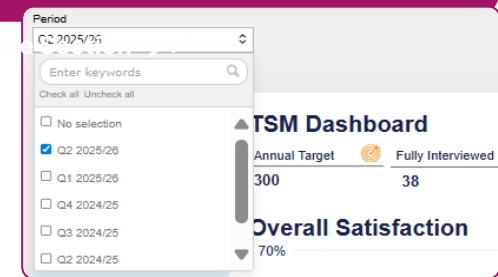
Period
Q2 2025/26
Enter keywords
Check all Uncheck all
No selection
Q2 2025/26
Q1 2025/26
Q4 2024/25
Q3 2024/25
Q2 2024/25

TSM Dashboard
Annual Target
300
Fully Interviewed
38
Overall Satisfaction
70%